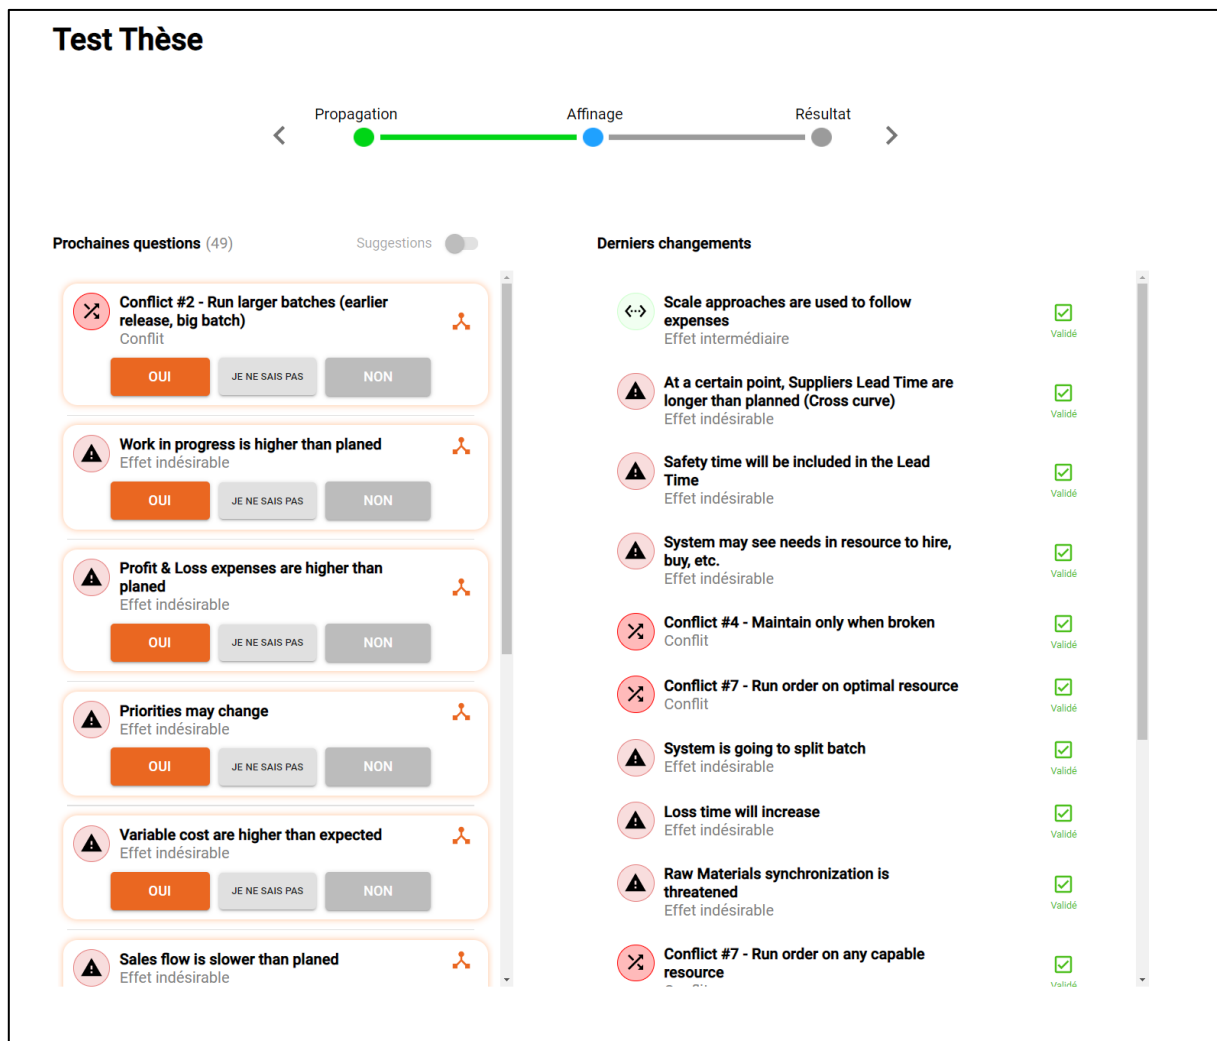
Test Thèse

Propagation
Affinage
Résultat

Prochaines questions (49)
Suggestions

Conflict #2 - Run larger batches (earlier release, big batch)
Conflit
OUI
JE NE SAIS PAS
NON

Work in progress is higher than planed
Effet indésirable
OUI
JE NE SAIS PAS
NON

Profit & Loss expenses are higher than planed
Effet indésirable
OUI
JE NE SAIS PAS
NON

Priorities may change
Effet indésirable
OUI
JE NE SAIS PAS
NON

Variable cost are higher than expected
Effet indésirable
OUI
JE NE SAIS PAS
NON

Sales flow is slower than planed
Effet indésirable

Derniers changements

Scale approaches are used to follow expenses
Effet intermédiaire
Validé

At a certain point, Suppliers Lead Time are longer than planned (Cross curve)
Effet indésirable
Validé

Safety time will be included in the Lead Time
Effet indésirable
Validé

System may see needs in resource to hire, buy, etc.
Effet indésirable
Validé

Conflict #4 - Maintain only when broken
Conflit
Validé

Conflict #7 - Run order on optimal resource
Conflit
Validé

System is going to split batch
Effet indésirable
Validé

Loss time will increase
Effet indésirable
Validé

Raw Materials synchronization is threatened
Effet indésirable
Validé

Conflict #7 - Run order on any capable resource
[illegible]
Validé